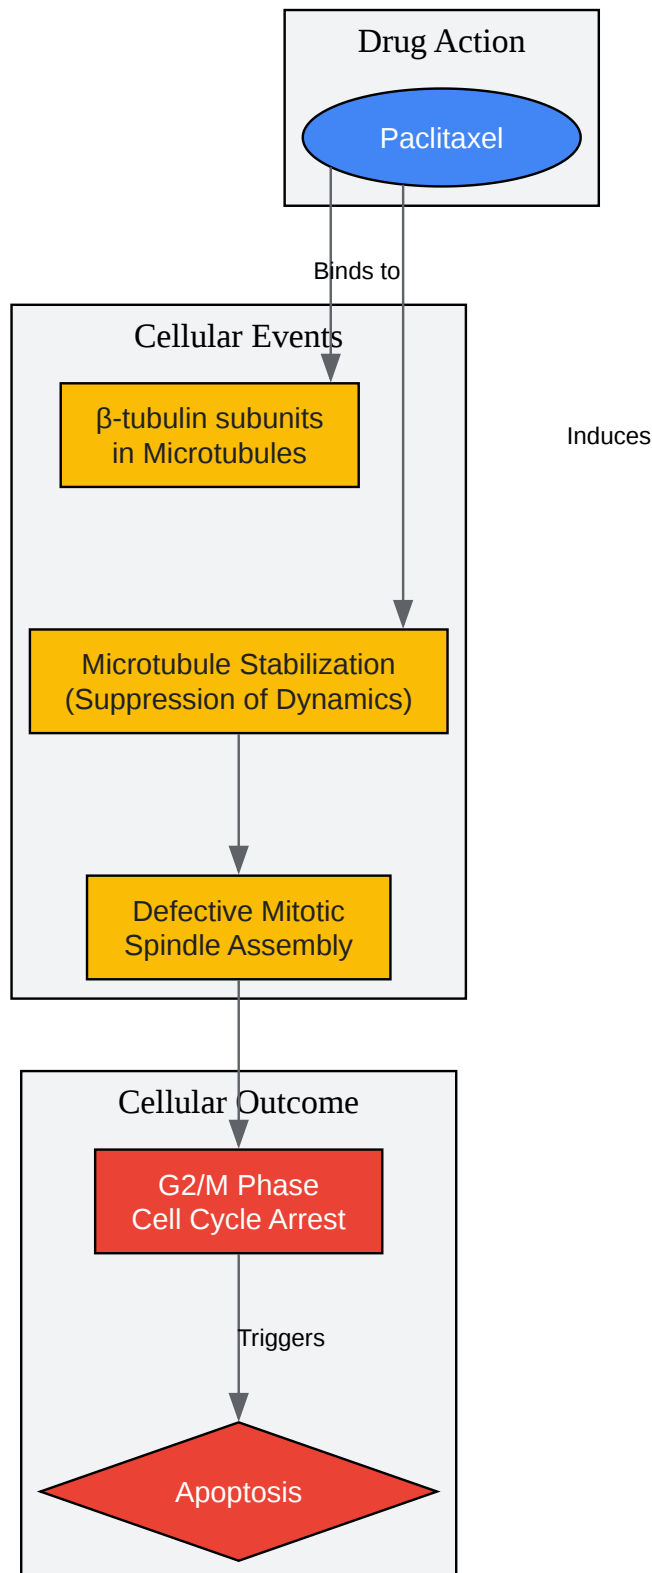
Drug Action

Paclitaxel

Binds to

Cellular Events

β-tubulin subunits in Microtubules

Induces

Microtubule Stabilization (Suppression of Dynamics)

Defective Mitotic Spindle Assembly

Cellular Outcome

G2/M Phase Cell Cycle Arrest

Triggers

Apoptosis